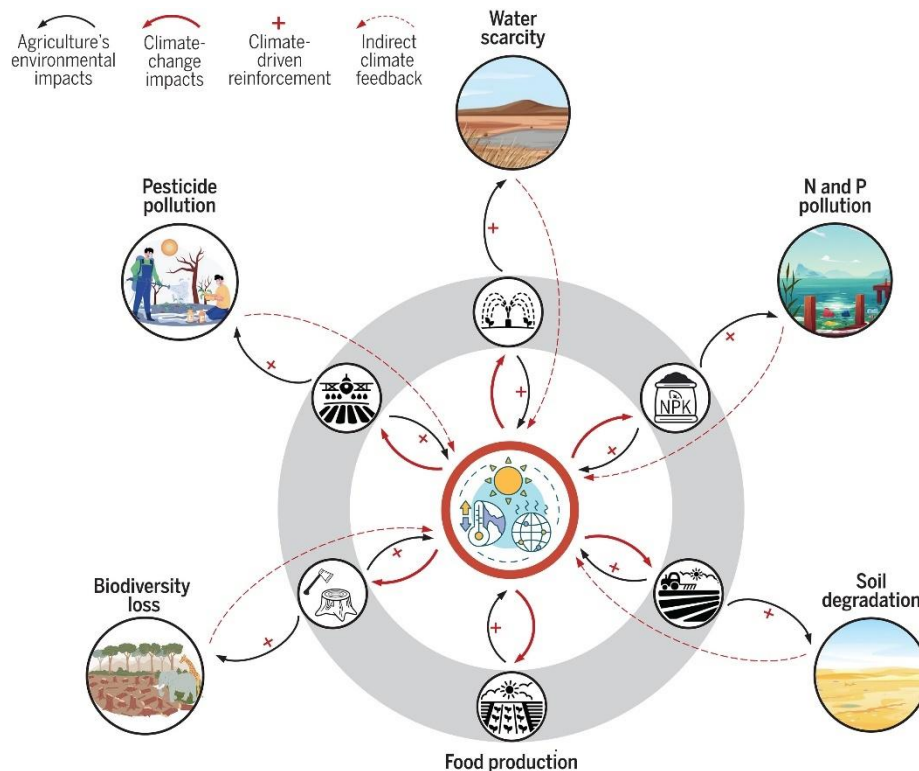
Agriculture's environmental impacts

Climate-change impacts

+ Climate-driven reinforcement

Indirect climate feedback

Water scarcity

Pesticide pollution

N and P pollution

NPK

Biodiversity loss

Soil degradation

Food production

+
+
+
+
+
+
+
+
+
+
+
+
+